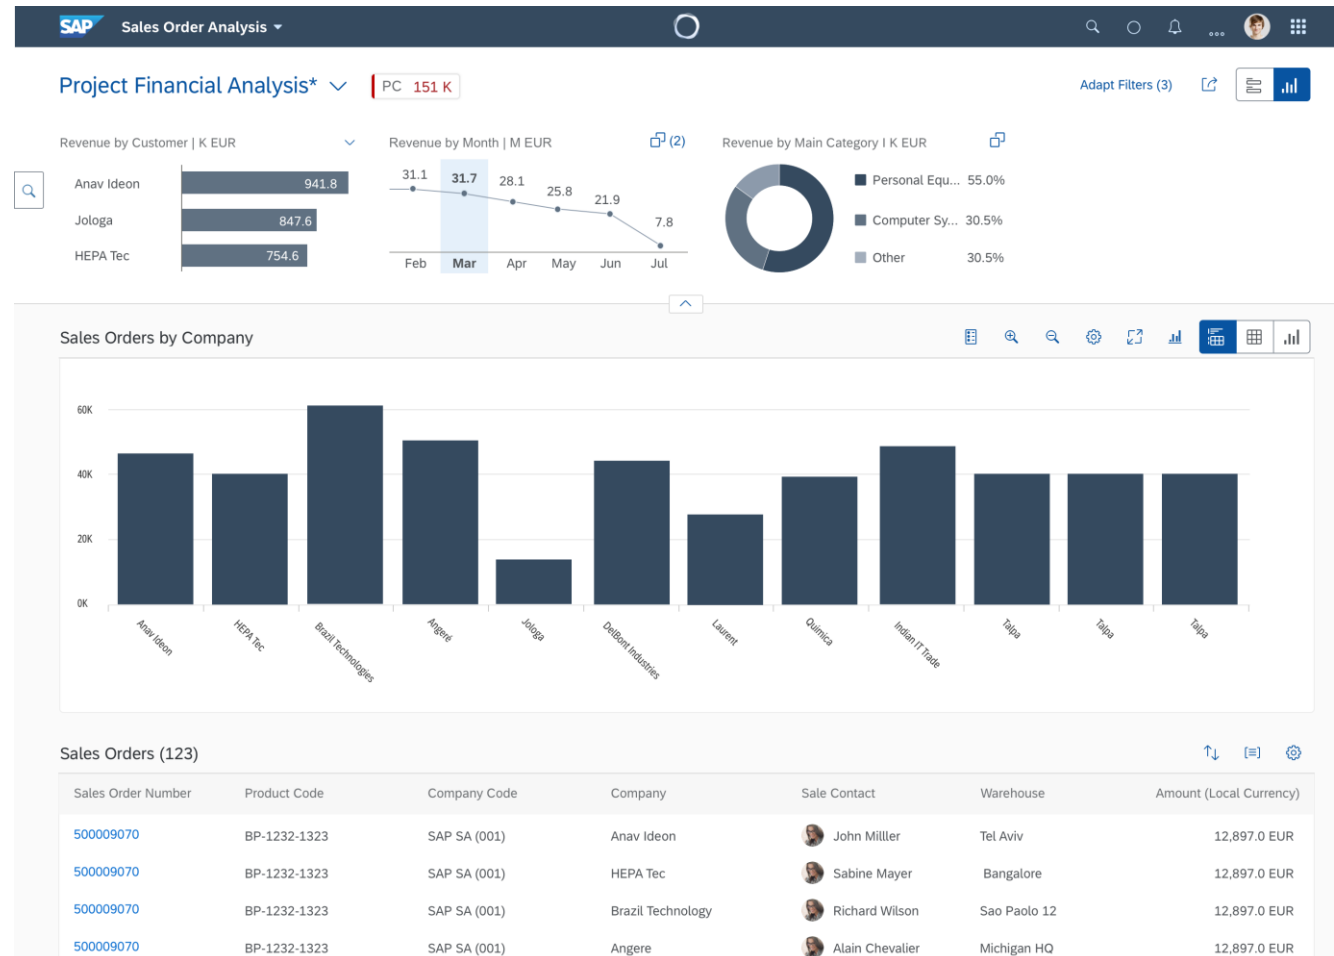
SAP Sales Order Analysis

Project Financial Analysis* PC 151 K

Adapt Filters (3)

Revenue by Customer | K EUR

Anav Ideon 941.8
Jologa 847.6
HEPA Tec 754.6

Revenue by Month | M EUR (2)

31.1 31.7 28.1 25.8 21.9 7.8
Feb Mar Apr May Jun Jul

Revenue by Main Category I K EUR

Personal Equ... 55.0%
Computer Sy... 30.5%
Other 30.5%

Sales Orders by Company

60K
40K
20K
0K

Anav Ideon
HEPA Tec
Brazil Technologies
Angeré
Jologa
DelBont Industries
Laurent
Quimica
Indian IT Trade
Talpa
Talpa
Talpa

Sales Orders (123)

| Sales Order Number | Product Code | Company Code | Company | Sale Contact | Warehouse | Amount (Local Currency) |
|---|---|---|---|---|---|---|
| 500009070 | BP-1232-1323 | SAP SA (001) | Anav Ideon | John Miller | Tel Aviv | 12,897.0 EUR |
| 500009070 | BP-1232-1323 | SAP SA (001) | HEPA Tec | Sabine Mayer | Bangalore | 12,897.0 EUR |
| 500009070 | BP-1232-1323 | SAP SA (001) | Brazil Technology | Richard Wilson | Sao Paolo 12 | 12,897.0 EUR |
| 500009070 | BP-1232-1323 | SAP SA (001) | Angere | Alain Chevalier | Michigan HQ | 12,897.0 EUR |